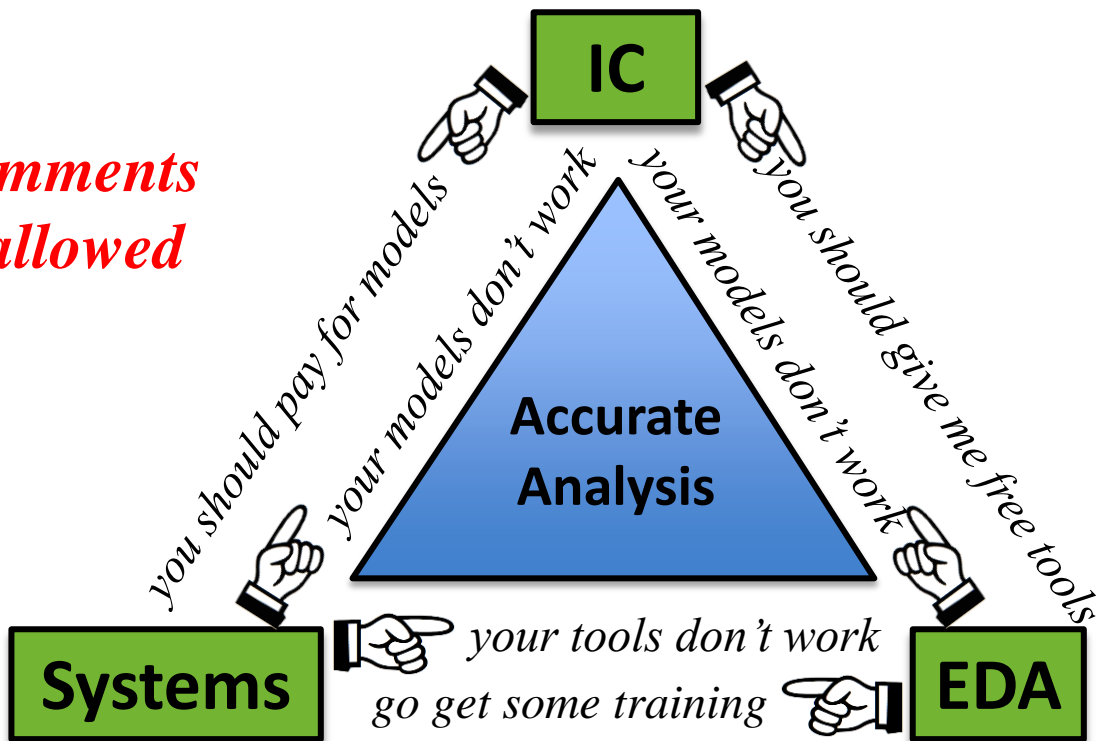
mments
allowed

IC

you should pay for models

your models don't work

your models don't work

you should give me free tools

Accurate Analysis

Systems

your tools don't work

go get some training

EDA